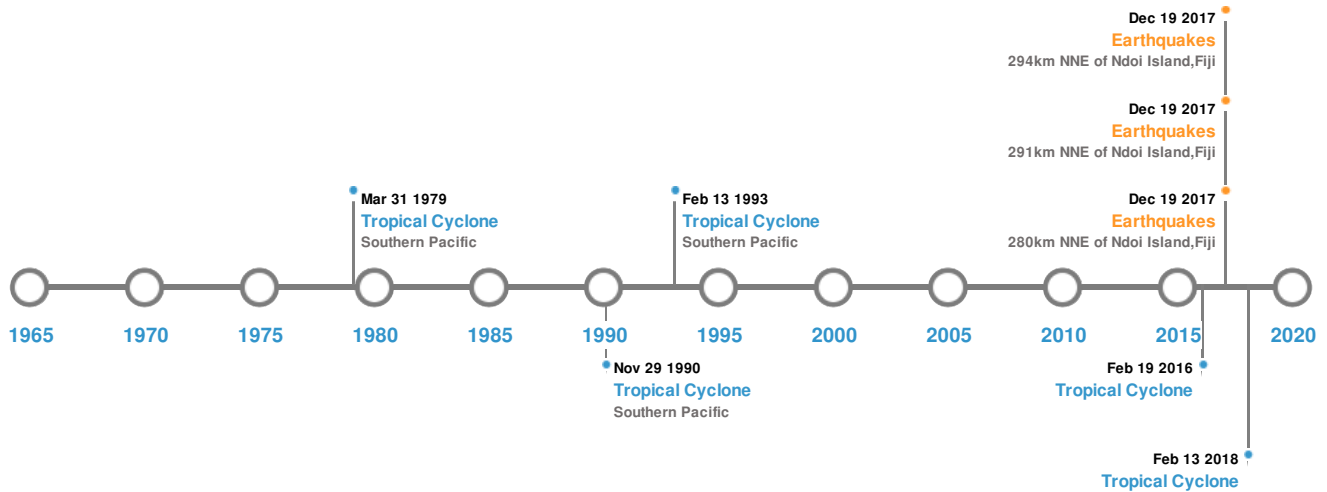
Dec 19 2017
Earthquakes
294km NNE of Ndoi Island,Fiji

Dec 19 2017
Earthquakes
291km NNE of Ndoi Island,Fiji

Mar 31 1979
Tropical Cyclone
Southern Pacific

Feb 13 1993
Tropical Cyclone
Southern Pacific

Dec 19 2017
Earthquakes
280km NNE of Ndoi Island,Fiji

1965 1970 1975 1980 1985 1990 1995 2000 2005 2010 2015 2020

Nov 29 1990
Tropical Cyclone
Southern Pacific

Feb 19 2016
Tropical Cyclone

Feb 13 2018
Tropical Cyclone